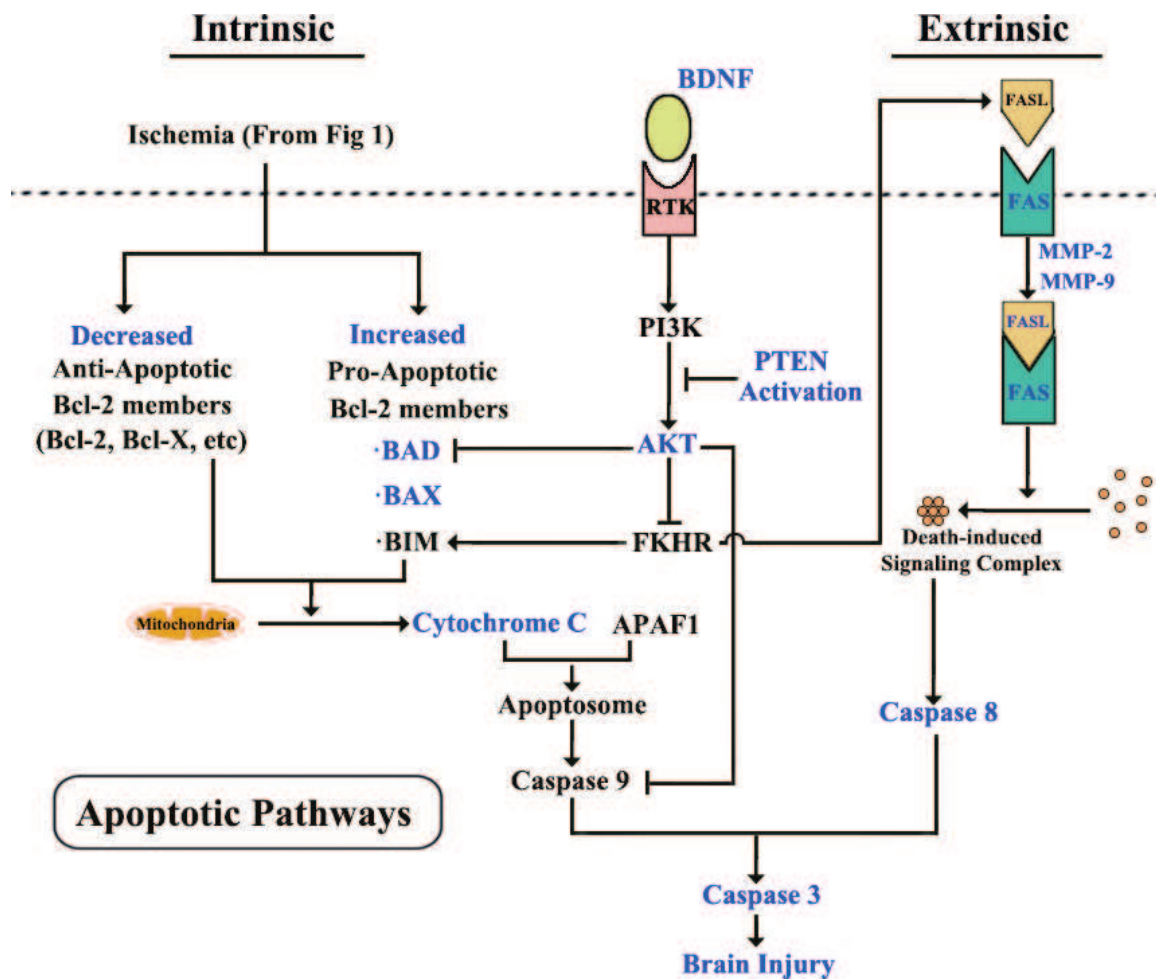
Intrinsic

Extrinsic

BDNF

FASL

Ischemia (From Fig 1)

RTK

FAS

MMP-2

MMP-9

Decreased

Anti-Apoptotic

Bcl-2 members

(Bcl-2, Bcl-X, etc)

Increased

Pro-Apoptotic

Bcl-2 members

PI3K

PTEN

Activation

FASL

FAS

·BAD

·BAX

·BIM

AKT

FKHR

Death-induced

Signaling Complex

Mitochondria

Cytochrome C

APAF1

Apoptosome

Caspase 8

Apoptotic Pathways

Caspase 9

Caspase 3

Brain Injury